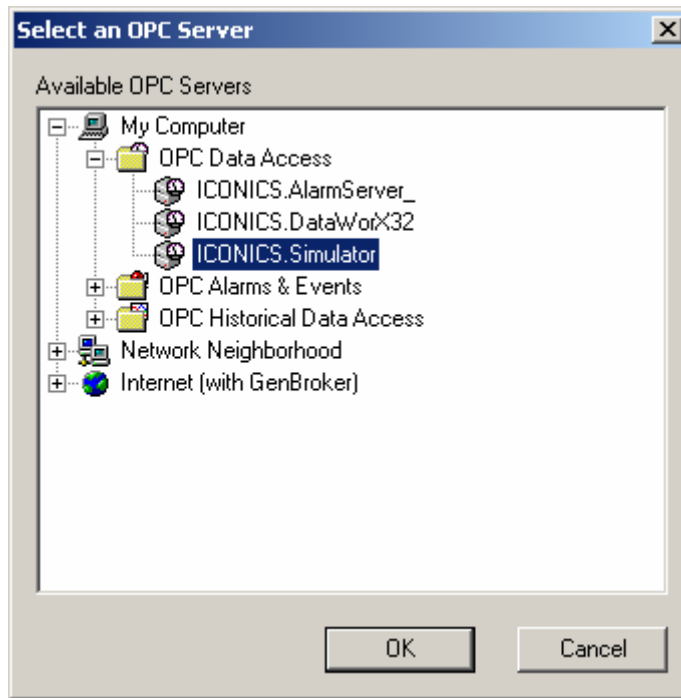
Select an OPC Server

Available OPC Servers

My Computer
OPC Data Access
ICONICS.AlarmServer_
ICONICS.DataWorX32
ICONICS.Simulator
OPC Alarms & Events
OPC Historical Data Access
Network Neighborhood
Internet (with GenBroker)

OK
Cancel